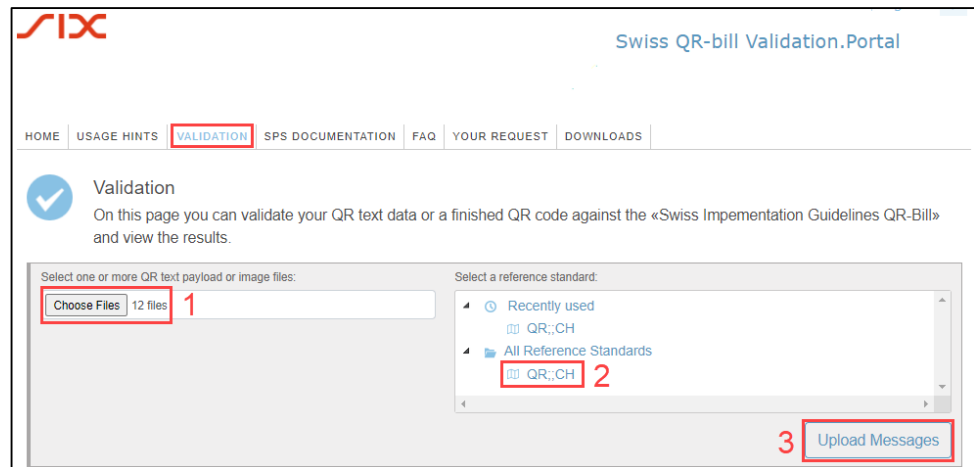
SIX

Swiss QR-bill Validation.Portal

HOME | USAGE HINTS | VALIDATION | SPS DOCUMENTATION | FAQ | YOUR REQUEST | DOWNLOADS

Validation
On this page you can validate your QR text data or a finished QR code against the «Swiss Impementation Guidelines QR-Bill» and view the results.

Select one or more QR text payload or image files:
Choose Files 12 files 1

Select a reference standard:
Recently used
QR;;CH
All Reference Standards
QR;;CH 2

3 Upload Messages